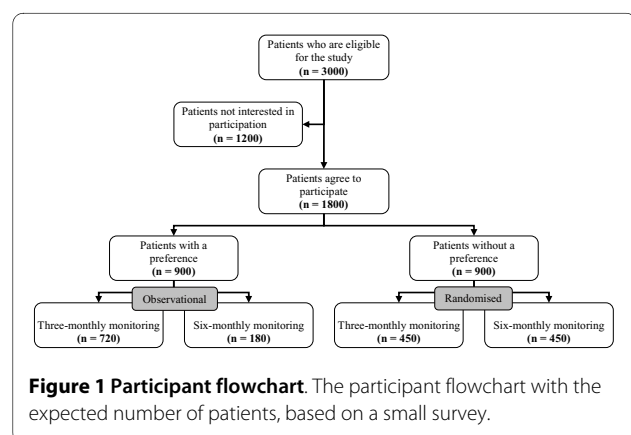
Patients who are eligible for the study
(n = 3000)

Patients not interested in participation
(n = 1200)

Patients agree to participate
(n = 1800)

Patients with a preference
(n = 900)

Patients without a preference
(n = 900)

Observational

Randomised

Three-monthly monitoring
(n = 720)

Six-monthly monitoring
(n = 180)

Three-monthly monitoring
(n = 450)

Six-monthly monitoring
(n = 450)

**Figure 1 Participant flowchart**. The participant flowchart with the expected number of patients, based on a small survey.